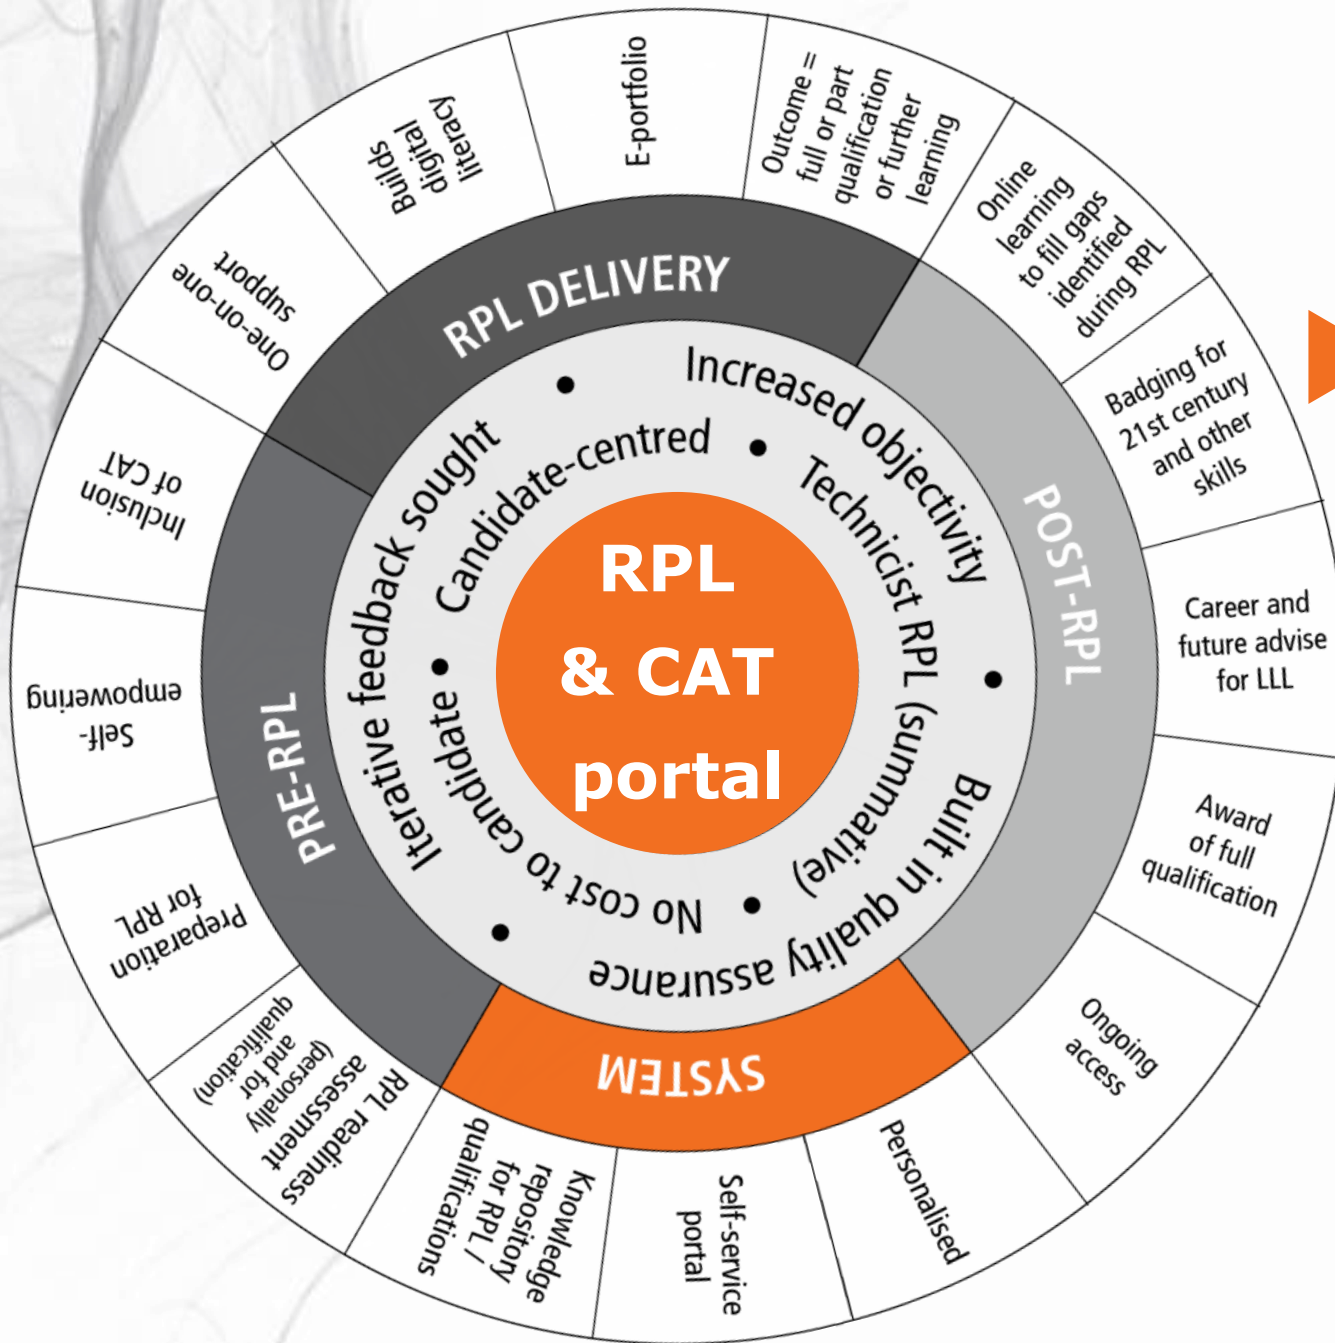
RPL & CAT portal

Candidate-centred • Increased objectivity • Technicist RPL (summative) • Built in quality assurance • No cost to candidate • Iterative feedback sought •

RPL DELIVERY

POST-RPL

SYSTEM

PRE-RPL

Builds digital literacy

E-portfolio

Outcome = full or part qualification or further learning

Online learning to fill gaps identified during RPL

Badging for 21st century and other skills

Career and future advise for LLL

Award of full qualification

Ongoing access

Personalised

Self-service portal

Knowledge repository for RPL / qualifications

RPL readiness assessment (personally and for qualification)

Preparation for RPL

Self-empowering

Inclusion of CAT

One-on-one support